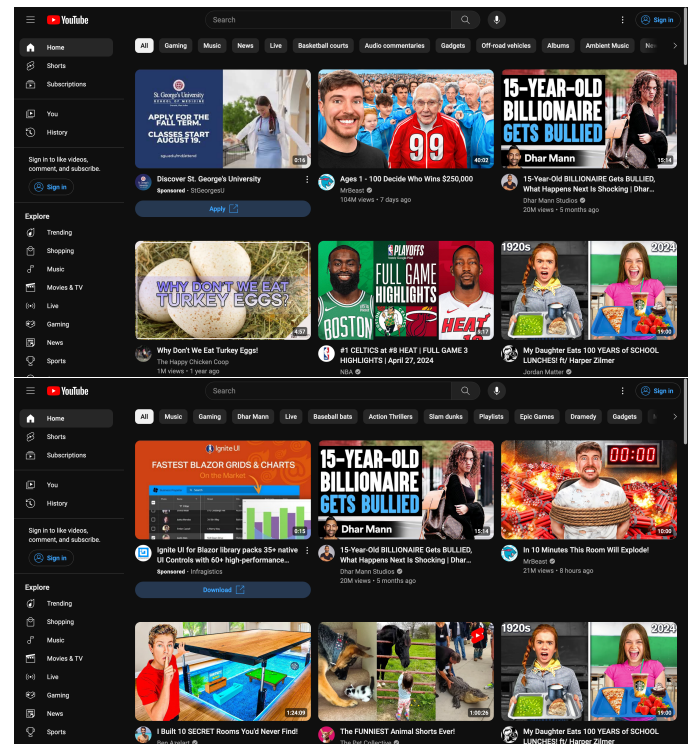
YouTube

Search

Sign in

Home
Shorts
Subscriptions
You
History

Sign in to like videos, comment, and subscribe.

Sign in

Explore
Trending
Shopping
Music
Movies & TV
Live
Gaming
News
Sports

All | Gaming | Music | News | Live | Basketball courts | Audio commentaries | Gadgets | Off-road vehicles | Albums | Ambient Music | Ne

St. George's University SCHOOL OF MEDICINE
APPLY FOR THE FALL TERM.
CLASSES START AUGUST 19.
0:16
Discover St. George's University
Sponsored · StGeorgesU
Apply

99
40:02
Ages 1 - 100 Decide Who Wins $250,000
MrBeast
104M views • 7 days ago

15-YEAR-OLD BILLIONAIRE GETS BULLIED
Dhar Mann
15:14
15-Year-Old BILLIONAIRE Gets BULLIED, What Happens Next Is Shocking | Dhar...
Dhar Mann Studios
20M views • 5 months ago

WHY DON'T WE EAT TURKEY EGGS?
4:57
Why Don't We Eat Turkey Eggs!
The Happy Chicken Coop
1M views • 1 year ago

PLAYOFFS
FULL GAME HIGHLIGHTS
BOSTON
HEAT
9:17
#1 CELTICS at #8 HEAT | FULL GAME 3 HIGHLIGHTS | April 27, 2024
NBA

1920s
2024
19:00
My Daughter Eats 100 YEARS of SCHOOL LUNCHES! ft/ Harper Zilmer
Jordan Matter

YouTube

Search

Sign in

Home
Shorts
Subscriptions
You
History

Sign in to like videos, comment, and subscribe.

Sign in

Explore
Trending
Shopping
Music
Movies & TV
Live
Gaming
News
Sports

All | Music | Gaming | Dhar Mann | Live | Baseball bats | Action Thrillers | Slam dunks | Playlists | Epic Games | Dramedy | Gadgets

Ignite UI
FASTEST BLAZOR GRIDS & CHARTS
On the Market
0:15
Ignite UI for Blazor library packs 35+ native UI Controls with 60+ high-performance...
Sponsored · Infragistics
Download

15-YEAR-OLD BILLIONAIRE GETS BULLIED
Dhar Mann
15:14
15-Year-Old BILLIONAIRE Gets BULLIED, What Happens Next Is Shocking | Dhar...
Dhar Mann Studios
20M views • 5 months ago

00:00
10:00
In 10 Minutes This Room Will Explode!
MrBeast
21M views • 8 hours ago

1:24:09
I Built 10 SECRET Rooms You'd Never Find!
Ben Azelart

1:00:26
The FUNNIEST Animal Shorts Ever!
The Pet Collective

1920s
2024
19:00
My Daughter Eats 100 YEARS of SCHOOL LUNCHES! ft/ Harper Zilmer